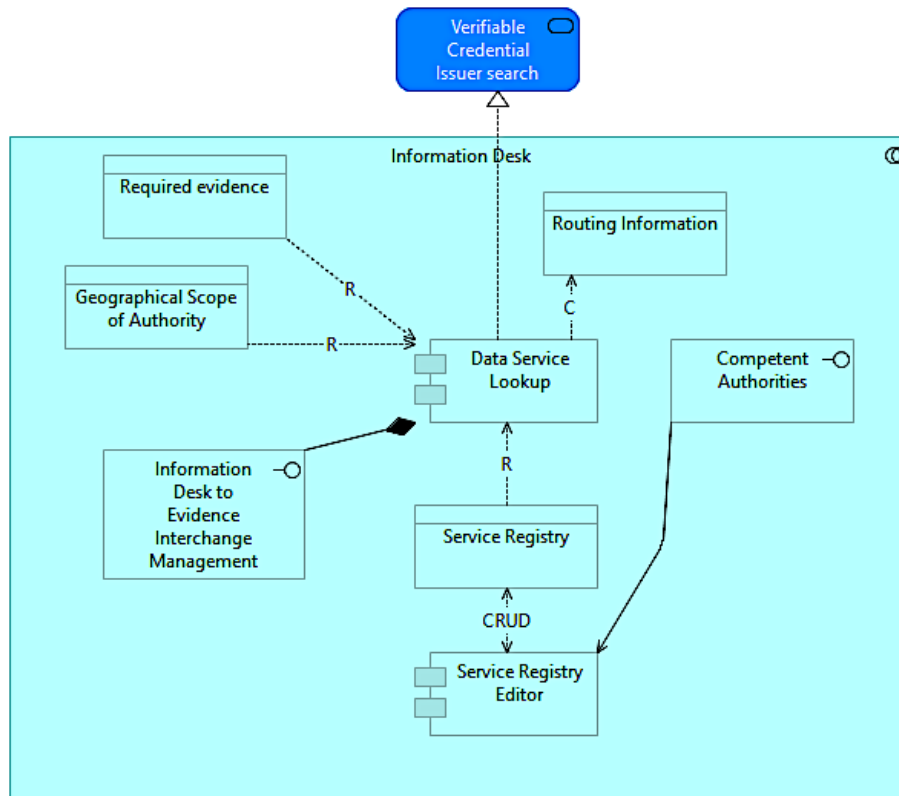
Verifiable Credential Issuer search

Information Desk

Required evidence

Routing Information

Geographical Scope of Authority

R

R

C

Data Service Lookup

Competent Authorities

Information Desk to Evidence Interchange Management

R

Service Registry

CRUD

Service Registry Editor